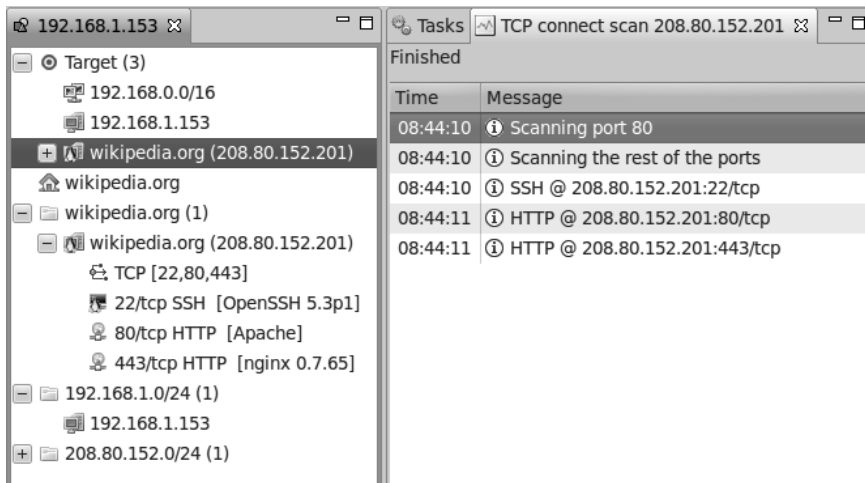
192.168.1.153

Target (3)
192.168.0.0/16
192.168.1.153
wikipedia.org (208.80.152.201)
wikipedia.org
wikipedia.org (1)
wikipedia.org (208.80.152.201)
TCP [22,80,443]
22/tcp SSH [OpenSSH 5.3p1]
80/tcp HTTP [Apache]
443/tcp HTTP [nginx 0.7.65]
192.168.1.0/24 (1)
192.168.1.153
208.80.152.0/24 (1)

Tasks | TCP connect scan 208.80.152.201

Finished

| Time | Message |
|---|---|
| 08:44:10 | Scanning port 80 |
| 08:44:10 | Scanning the rest of the ports |
| 08:44:10 | SSH @ 208.80.152.201:22/tcp |
| 08:44:11 | HTTP @ 208.80.152.201:80/tcp |
| 08:44:11 | HTTP @ 208.80.152.201:443/tcp |